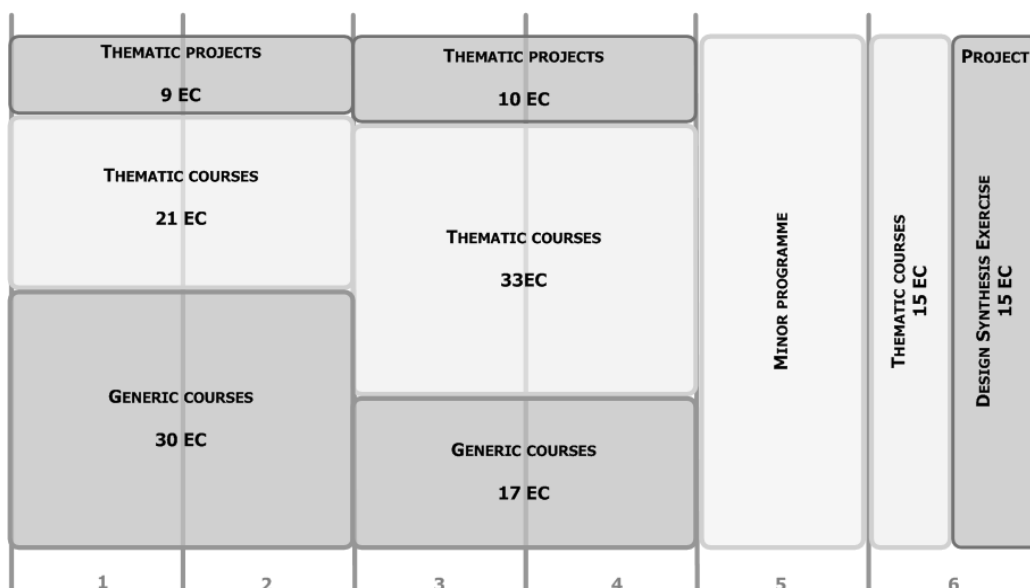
THEMATIC PROJECTS
9 EC

THEMATIC COURSES
21 EC

GENERIC COURSES
30 EC

THEMATIC PROJECTS
10 EC

THEMATIC COURSES
33EC

GENERIC COURSES
17 EC

MINOR PROGRAMME

THEMATIC COURSES
15 EC

PROJECT

DESIGN SYNTHESIS EXERCISE
15 EC

1 2 3 4 5 6